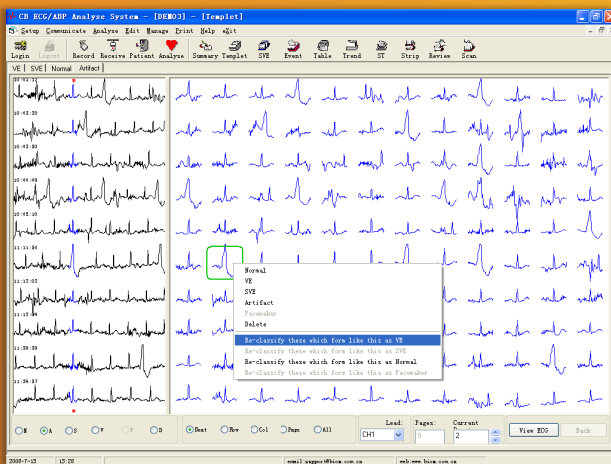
CB ECG/ABP Analyze System - [DEMO3] - [Templet]

Setup Communicate Analyze Edit Manage Print Help eXit

Login Logout Record Receive Patient Analyze Summary Templet SVE Event Table Trend ST Strip Review Scan

VE SVE Normal Artifact

10:42:11
10:42:20
10:42:50
10:44:09
10:45:10
11:11:34
11:12:02
11:12:09
11:20:39
11:26:57

Normal
VE
SVE
Artifact
Pacemaker
Delete
Re-classify these which form like this as VE
Re-classify these which form like this as SVE
Re-classify these which form like this as Normal
Re-classify these which form like this as Pacemaker

N A S V F U Beat Row Col Page All

Lead: CH1 Pages: 8 Current Page: 2 View ECG Back

2008-7-13 13:28 email:support@biom.com.cn web:www.biom.com.cn